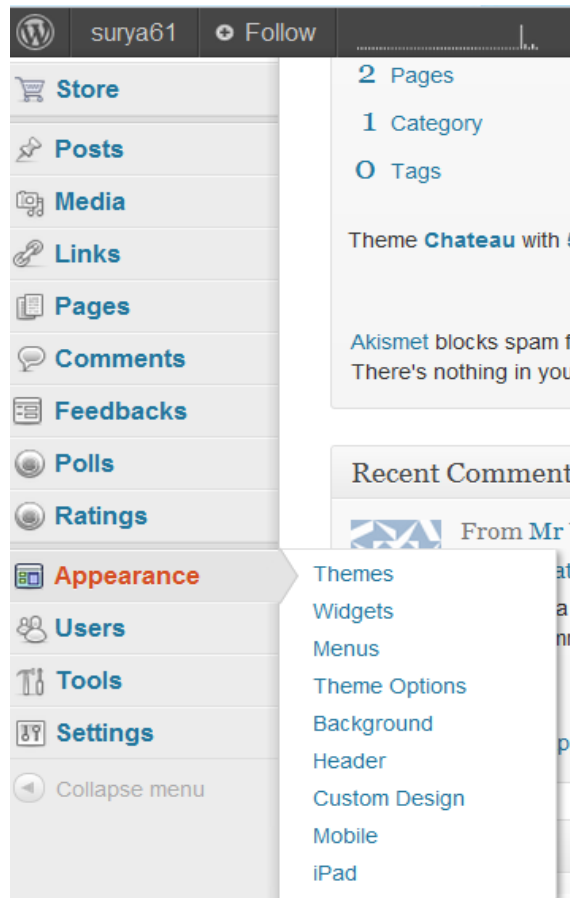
surya61 Follow

Store

Posts

Media

Links

Pages

Comments

Feedbacks

Polls

Ratings

Appearance

Users

Tools

Settings

Collapse menu

2 Pages

1 Category

0 Tags

Theme Chateau with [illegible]

Akismet blocks spam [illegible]
There's nothing in you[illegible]

Recent Comment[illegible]

From Mr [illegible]

Themes
Widgets
Menus
Theme Options
Background
Header
Custom Design
Mobile
iPad